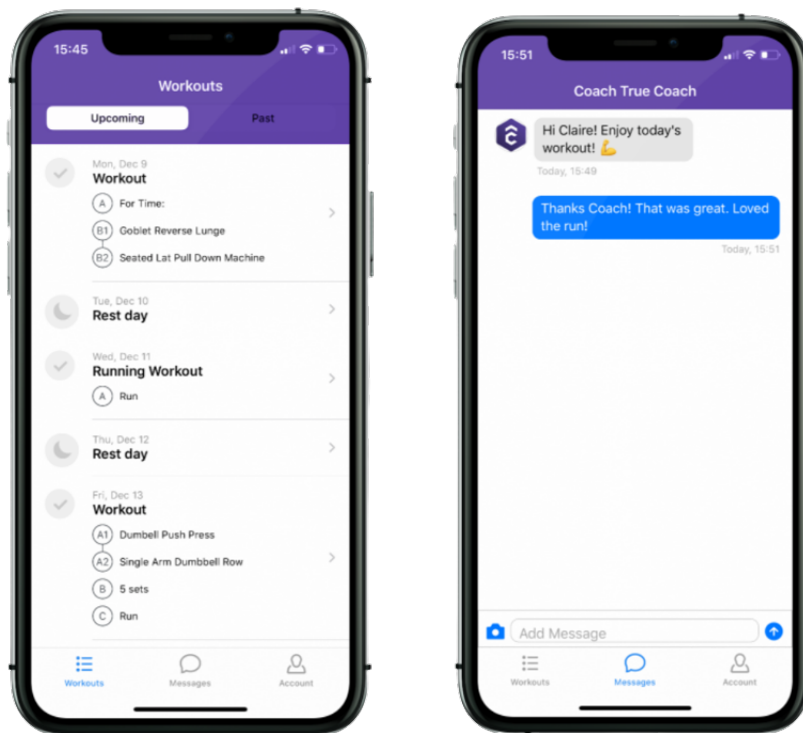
15:45

Workouts

Upcoming

Past

Mon, Dec 9
Workout
A For Time:
B1 Goblet Reverse Lunge
B2 Seated Lat Pull Down Machine

Tue, Dec 10
Rest day

Wed, Dec 11
Running Workout
A Run

Thu, Dec 12
Rest day

Fri, Dec 13
Workout
A1 Dumbell Push Press
A2 Single Arm Dumbbell Row
B 5 sets
C Run

Workouts
Messages
Account

15:51

Coach True Coach

Hi Claire! Enjoy today's workout! 💪
Today, 15:49

Thanks Coach! That was great. Loved the run!
Today, 15:51

Add Message

Workouts
Messages
Account